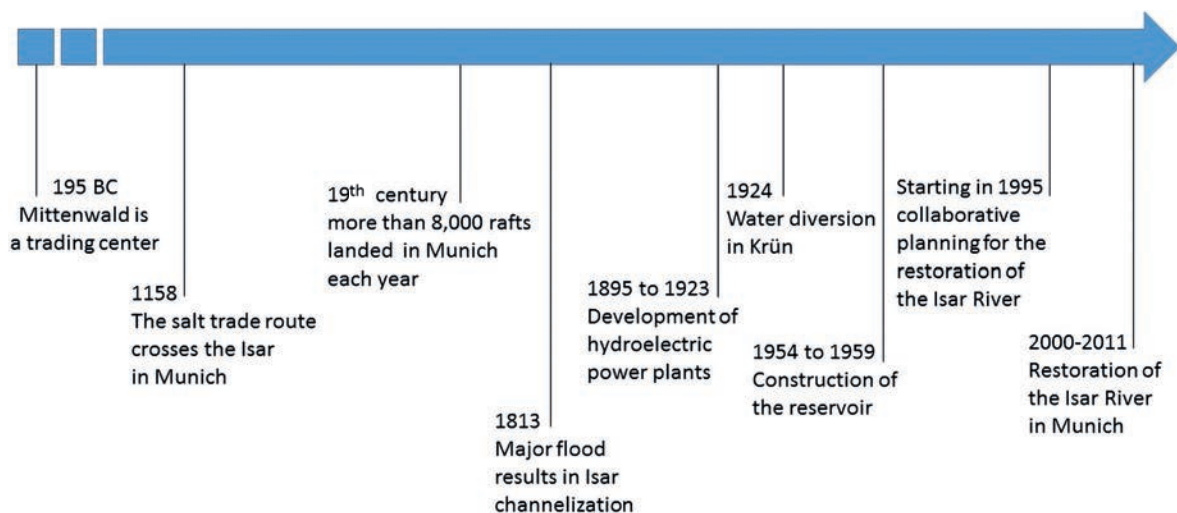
195 BC
Mittenwald is a trading center

1158
The salt trade route crosses the Isar in Munich

19$^{th}$ century
more than 8,000 rafts landed in Munich each year

1813
Major flood results in Isar channelization

1895 to 1923
Development of hydroelectric power plants

1924
Water diversion in Krün

1954 to 1959
Construction of the reservoir

Starting in 1995
collaborative planning for the restoration of the Isar River

2000-2011
Restoration of the Isar River in Munich